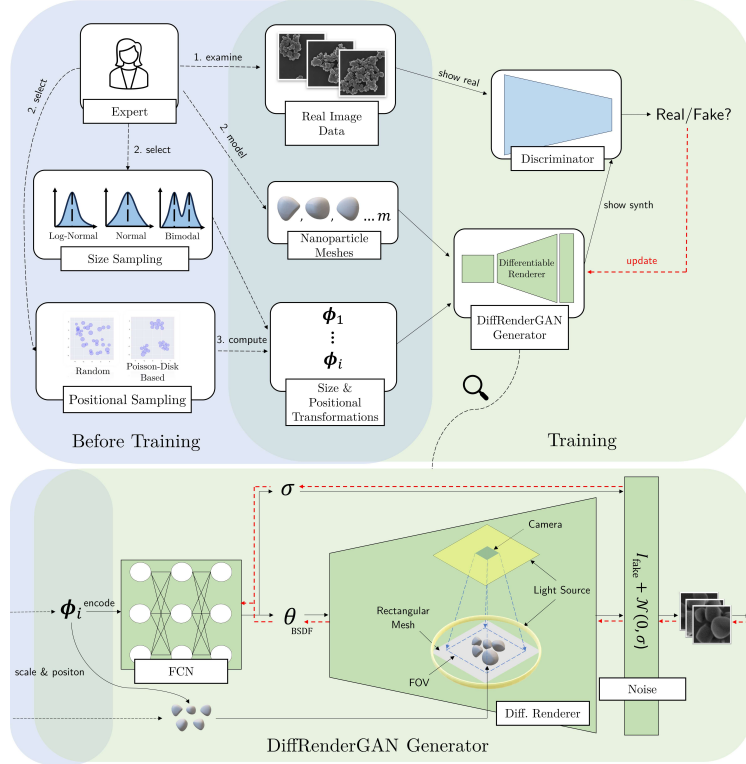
Expert

1. examine

2. select

2. select

2. model

Real Image Data

show real

Discriminator

Real/Fake?

Log-Normal

Normal

Bimodal

Size Sampling

, , ...$m$

Nanoparticle Meshes

show synth

Differentiable Renderer

update

DiffRenderGAN Generator

$\boldsymbol{\phi}_1$

$\vdots$

$\boldsymbol{\phi}_i$

3. compute

Random

Poisson-Disk Based

Positional Sampling

Size & Positional Transformations

Before Training

Training

$\sigma$

$\boldsymbol{\phi}_i$

encode

FCN

$\theta$

BSDF

Camera

Light Source

Rectangular Mesh

FOV

Diff. Renderer

$I_{\text{fake}} + \mathcal{N}(0, \sigma)$

Noise

scale & positon

DiffRenderGAN Generator